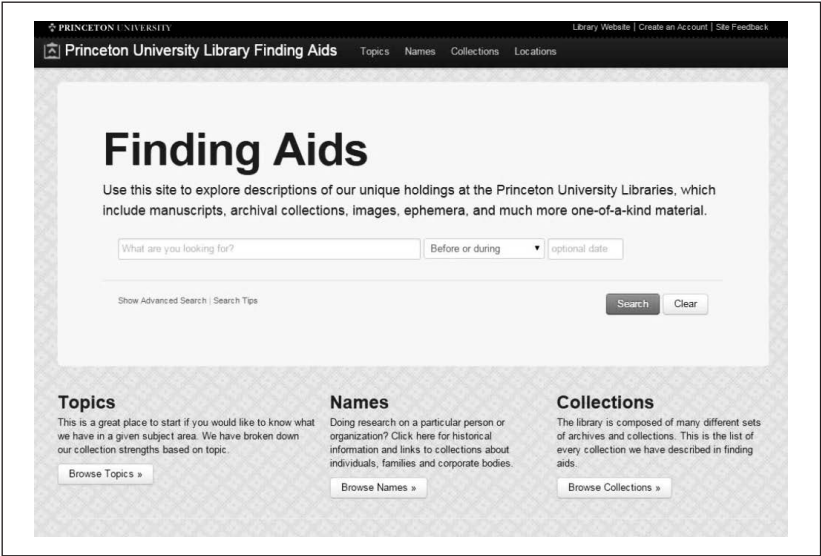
PRINCETON UNIVERSITY

Library Website | Create an Account | Site Feedback

Princeton University Library Finding Aids Topics Names Collections Locations

Finding Aids

Use this site to explore descriptions of our unique holdings at the Princeton University Libraries, which include manuscripts, archival collections, images, ephemera, and much more one-of-a-kind material.

What are you looking for?

Before or during

optional date

Show Advanced Search | Search Tips

Search Clear

Topics

This is a great place to start if you would like to know what we have in a given subject area. We have broken down our collection strengths based on topic.

Browse Topics »

Names

Doing research on a particular person or organization? Click here for historical information and links to collections about individuals, families and corporate bodies.

Browse Names »

Collections

The library is composed of many different sets of archives and collections. This is the list of every collection we have described in finding aids.

Browse Collections »